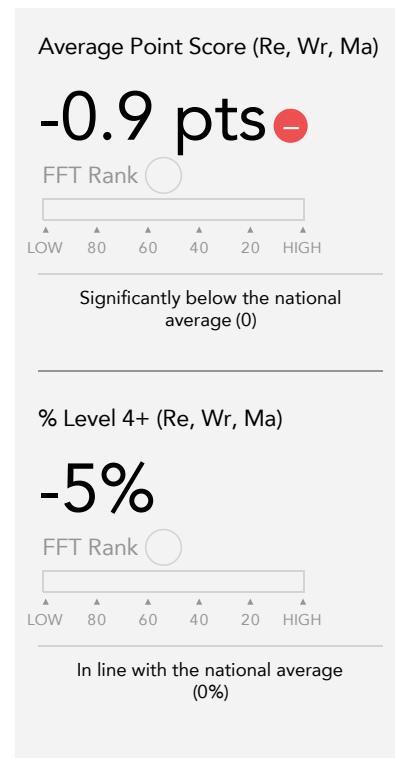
Average Point Score (Re, Wr, Ma)

-0.9 pts

FFT Rank

LOW 80 60 40 20 HIGH

Significantly below the national average (0)

% Level 4+ (Re, Wr, Ma)

-5%

FFT Rank

LOW 80 60 40 20 HIGH

In line with the national average (0%)